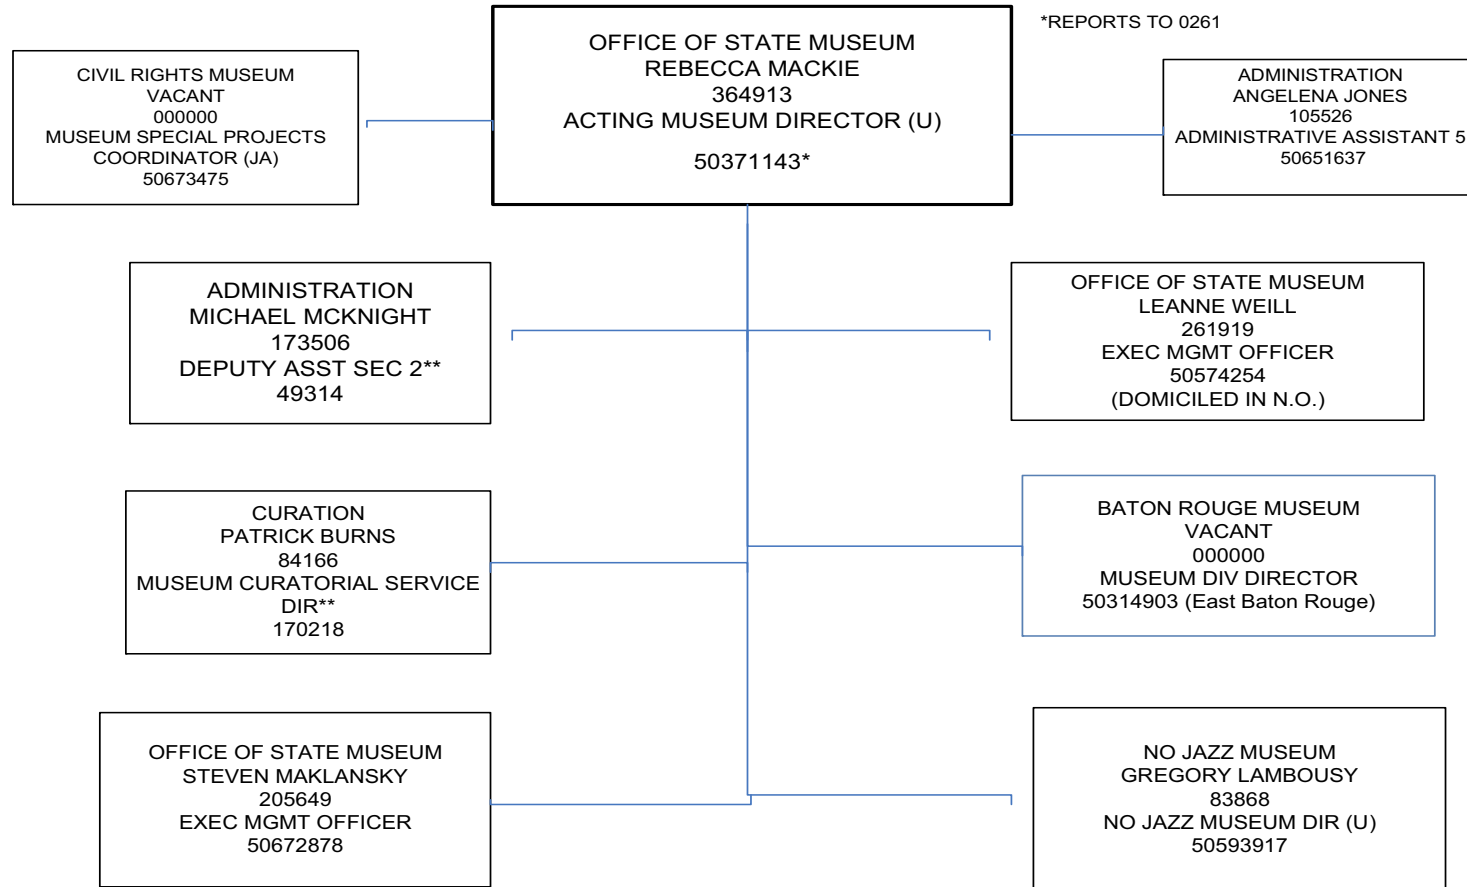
*REPORTS TO 0261

CIVIL RIGHTS MUSEUM
VACANT
000000
MUSEUM SPECIAL PROJECTS COORDINATOR (JA)
50673475

OFFICE OF STATE MUSEUM
REBECCA MACKIE
364913
ACTING MUSEUM DIRECTOR (U)
50371143*

ADMINISTRATION
ANGELENA JONES
105526
ADMINISTRATIVE ASSISTANT 5
50651637

ADMINISTRATION
MICHAEL MCKNIGHT
173506
DEPUTY ASST SEC 2**
49314

OFFICE OF STATE MUSEUM
LEANNE WEILL
261919
EXEC MGMT OFFICER
50574254
(DOMICILED IN N.O.)

CURATION
PATRICK BURNS
84166
MUSEUM CURATORIAL SERVICE DIR**
170218

BATON ROUGE MUSEUM
VACANT
000000
MUSEUM DIV DIRECTOR
50314903 (East Baton Rouge)

OFFICE OF STATE MUSEUM
STEVEN MAKLANSKY
205649
EXEC MGMT OFFICER
50672878

NO JAZZ MUSEUM
GREGORY LAMBOUSY
83868
NO JAZZ MUSEUM DIR (U)
50593917